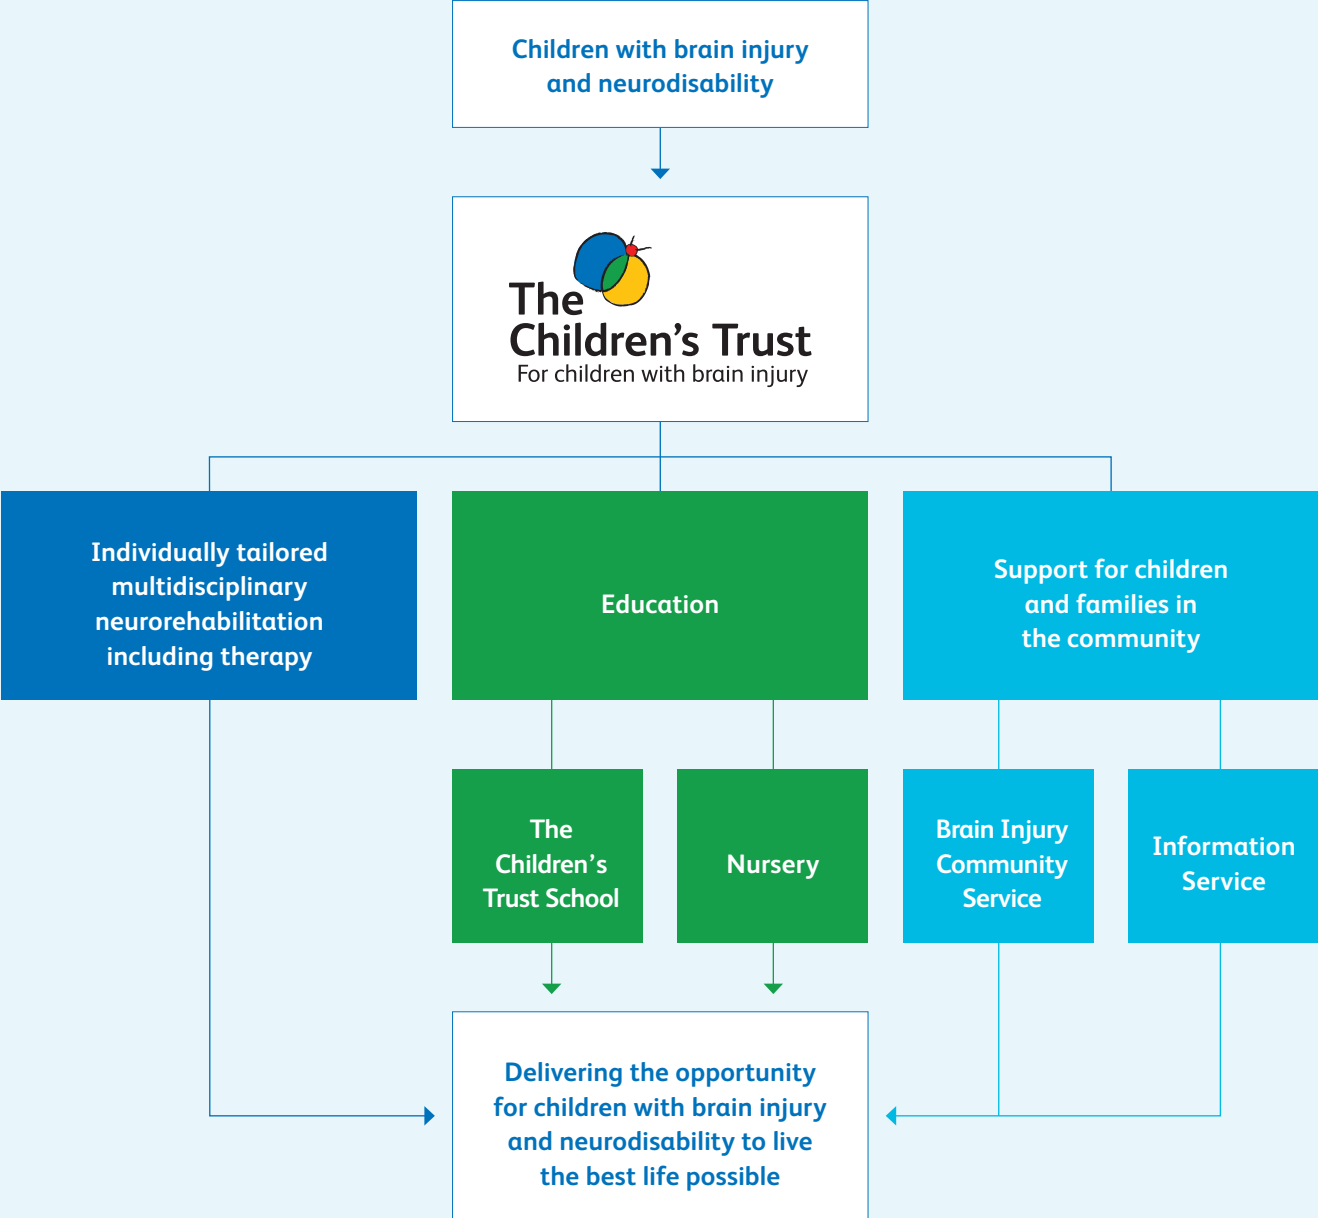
Children with brain injury and neurodisability

The Children's Trust
For children with brain injury

Individually tailored multidisciplinary neurorehabilitation including therapy

Education

Support for children and families in the community

The Children's Trust School

Nursery

Brain Injury Community Service

Information Service

Delivering the opportunity for children with brain injury and neurodisability to live the best life possible